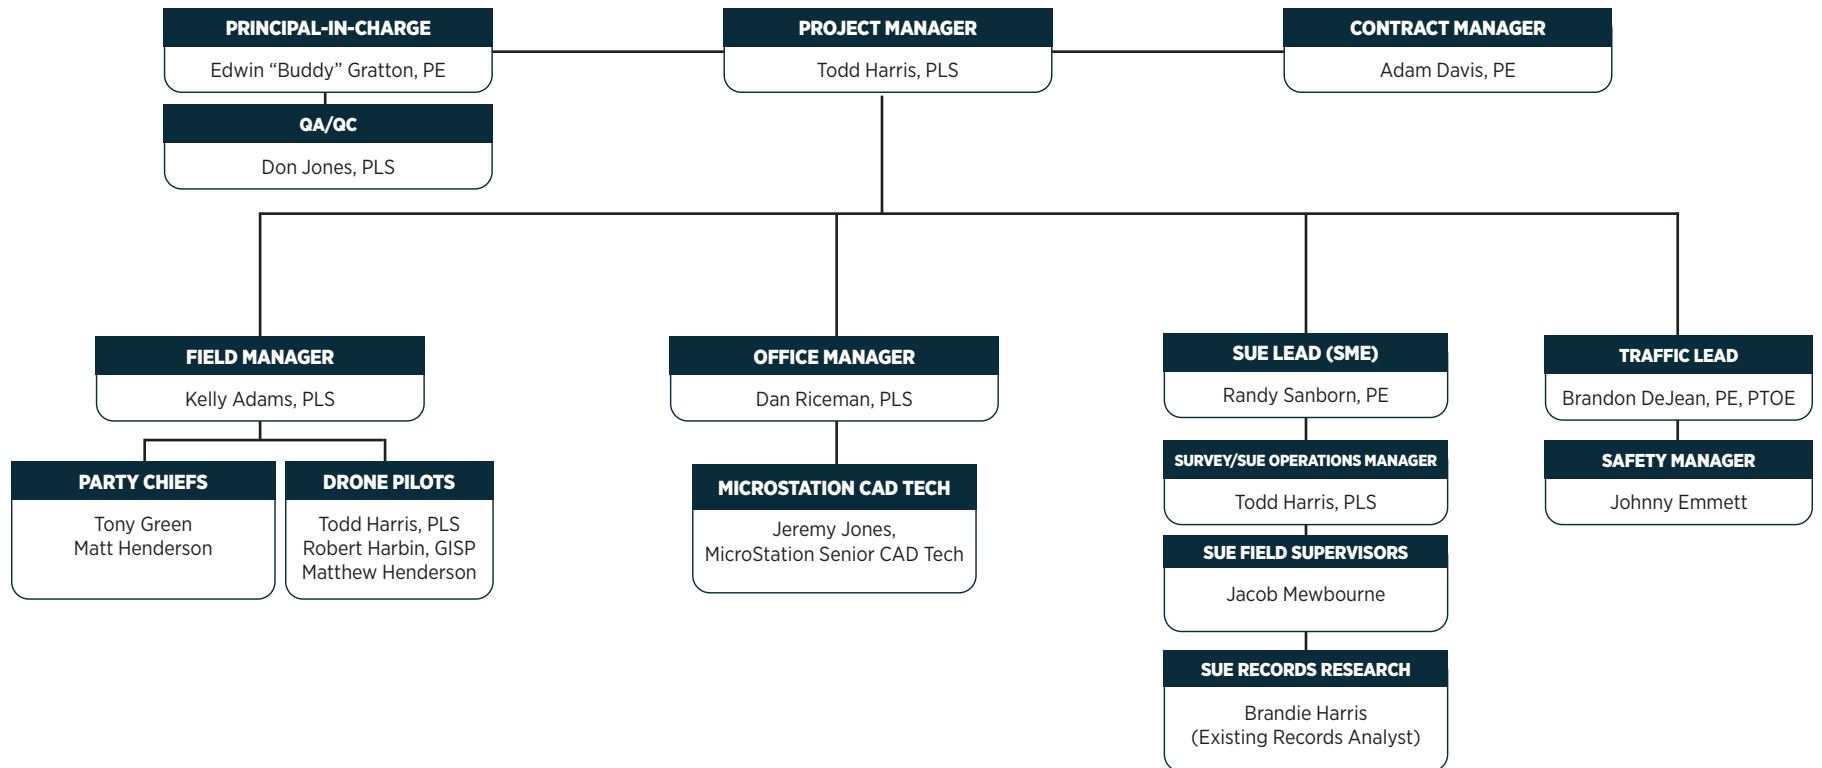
PRINCIPAL-IN-CHARGE
Edwin “Buddy” Gratton, PE

QA/QC
Don Jones, PLS

PROJECT MANAGER
Todd Harris, PLS

CONTRACT MANAGER
Adam Davis, PE

FIELD MANAGER
Kelly Adams, PLS

PARTY CHIEFS
Tony Green
Matt Henderson

DRONE PILOTS
Todd Harris, PLS
Robert Harbin, GISP
Matthew Henderson

OFFICE MANAGER
Dan Riceman, PLS

MICROSTATION CAD TECH
Jeremy Jones,
MicroStation Senior CAD Tech

SUE LEAD (SME)
Randy Sanborn, PE

SURVEY/SUE OPERATIONS MANAGER
Todd Harris, PLS

SUE FIELD SUPERVISORS
Jacob Mewbourne

SUE RECORDS RESEARCH
Brandie Harris
(Existing Records Analyst)

TRAFFIC LEAD
Brandon DeJean, PE, PTOE

SAFETY MANAGER
Johnny Emmett